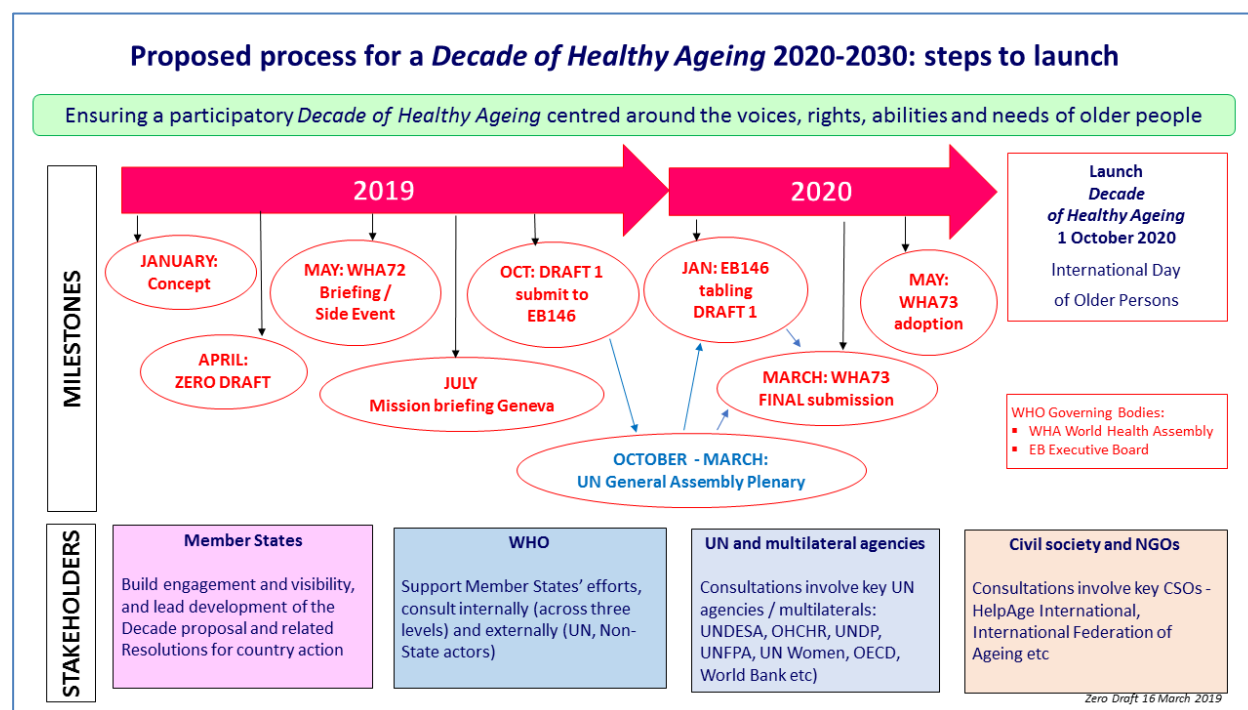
Proposed process for a *Decade of Healthy Ageing* 2020-2030: steps to launch

Ensuring a participatory *Decade of Healthy Ageing* centred around the voices, rights, abilities and needs of older people

MILESTONES

2019

2020

Launch *Decade of Healthy Ageing* 1 October 2020

International Day of Older Persons

JANUARY: Concept

APRIL: ZERO DRAFT

MAY: WHA72 Briefing / Side Event

JULY Mission briefing Geneva

OCT: DRAFT 1 submit to EB146

OCTOBER - MARCH: UN General Assembly Plenary

JAN: EB146 tabling DRAFT 1

MARCH: WHA73 FINAL submission

MAY: WHA73 adoption

WHO Governing Bodies:
- WHA World Health Assembly
- EB Executive Board

STAKEHOLDERS

Member States

Build engagement and visibility, and lead development of the Decade proposal and related Resolutions for country action

WHO

Support Member States' efforts, consult internally (across three levels) and externally (UN, Non-State actors)

UN and multilateral agencies

Consultations involve key UN agencies / multilaterals: UNDESA, OHCHR, UNDP, UNFPA, UN Women, OECD, World Bank etc)

Civil society and NGOs

Consultations involve key CSOs - HelpAge International, International Federation of Ageing etc

Zero Draft 16 March 2019